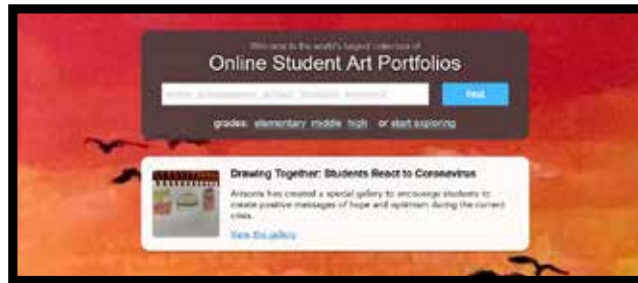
Welcome to the world's largest collection of
Online Student Art Portfolios

Enter a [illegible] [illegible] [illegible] keyword

Find

grades: elementary middle high or start exploring

Drawing Together: Students React to Coronavirus

Artsonia has created a special gallery to encourage students to create positive messages of hope and optimism during the current crisis.

View the gallery